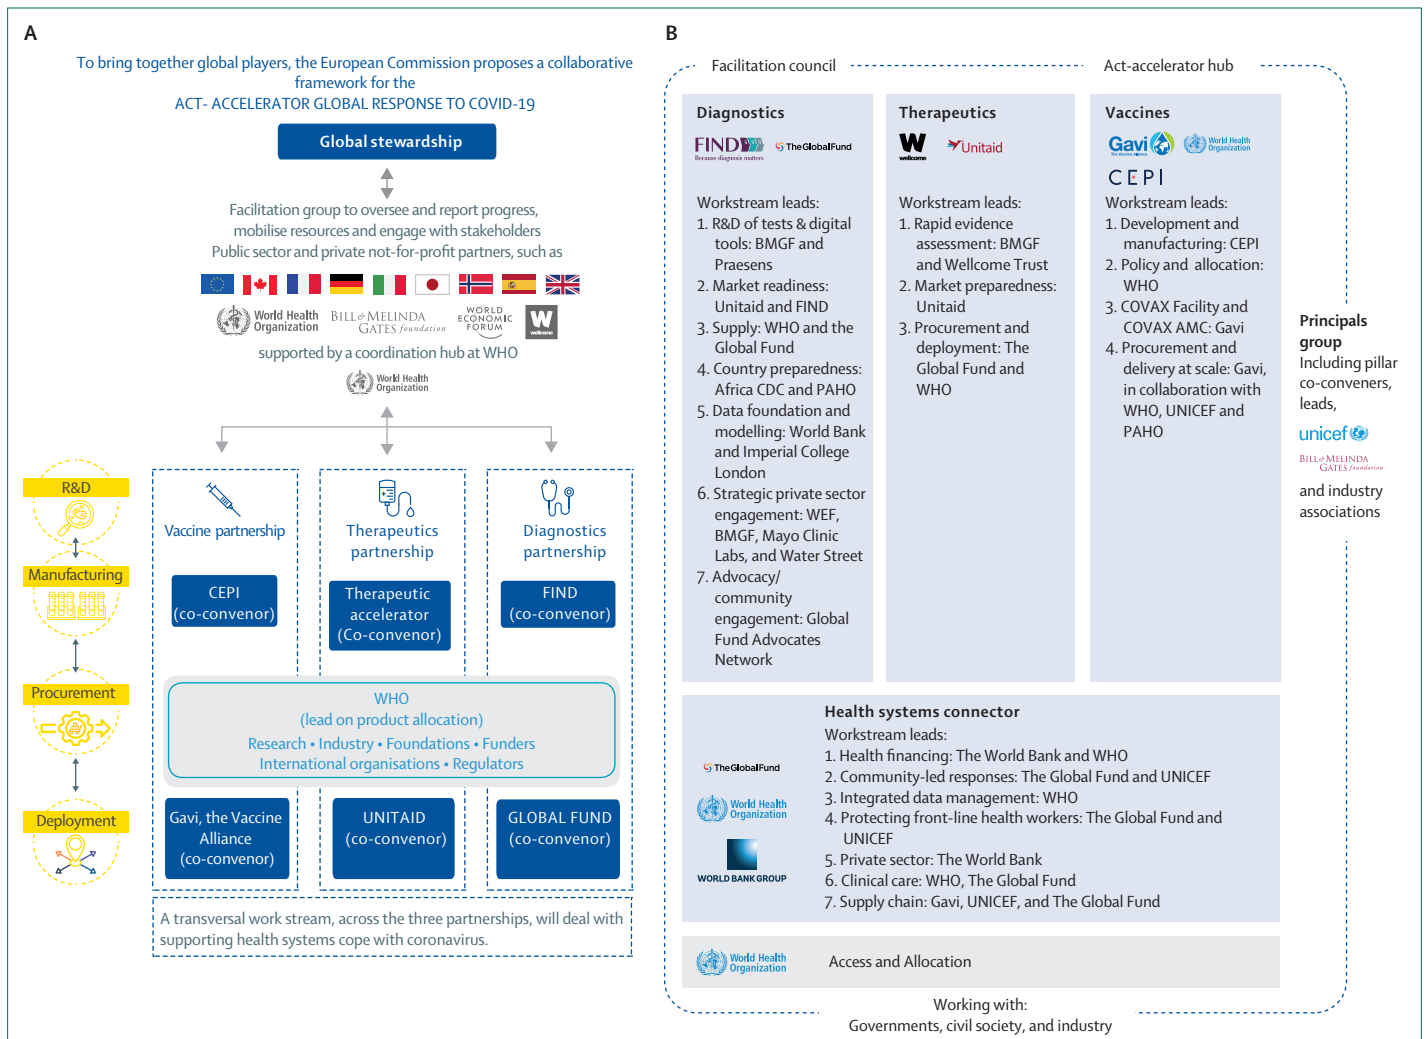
A

To bring together global players, the European Commission proposes a collaborative framework for the
ACT- ACCELERATOR GLOBAL RESPONSE TO COVID-19

Global stewardship

Facilitation group to oversee and report progress, mobilise resources and engage with stakeholders
Public sector and private not-for-profit partners, such as

World Health Organization BILL & MELINDA GATES foundation WORLD ECONOMIC FORUM W wellcome

supported by a coordination hub at WHO

World Health Organization

R&D

Manufacturing

Procurement

Deployment

Vaccine partnership

CEPI (co-convenor)

Therapeutics partnership

Therapeutic accelerator (Co-convenor)

Diagnostics partnership

FIND (co-convenor)

WHO
(lead on product allocation)
Research • Industry • Foundations • Funders
International organisations • Regulators

Gavi, the Vaccine Alliance (co-convenor)

UNITAID (co-convenor)

GLOBAL FUND (co-convenor)

A transversal work stream, across the three partnerships, will deal with supporting health systems cope with coronavirus.

B

Facilitation council

Act-accelerator hub

Diagnostics

FIND Because diagnosis matters The Global Fund

Workstream leads:
1. R&D of tests & digital tools: BMGF and Praesens
2. Market readiness: Unitaid and FIND
3. Supply: WHO and the Global Fund
4. Country preparedness: Africa CDC and PAHO
5. Data foundation and modelling: World Bank and Imperial College London
6. Strategic private sector engagement: WEF, BMGF, Mayo Clinic Labs, and Water Street
7. Advocacy/ community engagement: Global Fund Advocates Network

Therapeutics

W wellcome Unitaid

Workstream leads:
1. Rapid evidence assessment: BMGF and Wellcome Trust
2. Market preparedness: Unitaid
3. Procurement and deployment: The Global Fund and WHO

Vaccines

Gavi The Vaccine Alliance World Health Organization

CEPI

Workstream leads:
1. Development and manufacturing: CEPI
2. Policy and allocation: WHO
3. COVAX Facility and COVAX AMC: Gavi
4. Procurement and delivery at scale: Gavi, in collaboration with WHO, UNICEF and PAHO

Principals group
Including pillar co-conveners, leads,
unicef
BILL & MELINDA GATES foundation
and industry associations

Health systems connector
Workstream leads:
1. Health financing: The World Bank and WHO
2. Community-led responses: The Global Fund and UNICEF
3. Integrated data management: WHO
4. Protecting front-line health workers: The Global Fund and UNICEF
5. Private sector: The World Bank
6. Clinical care: WHO, The Global Fund
7. Supply chain: Gavi, UNICEF, and The Global Fund

The Global Fund
World Health Organization
WORLD BANK GROUP

World Health Organization

Access and Allocation

Working with:
Governments, civil society, and industry